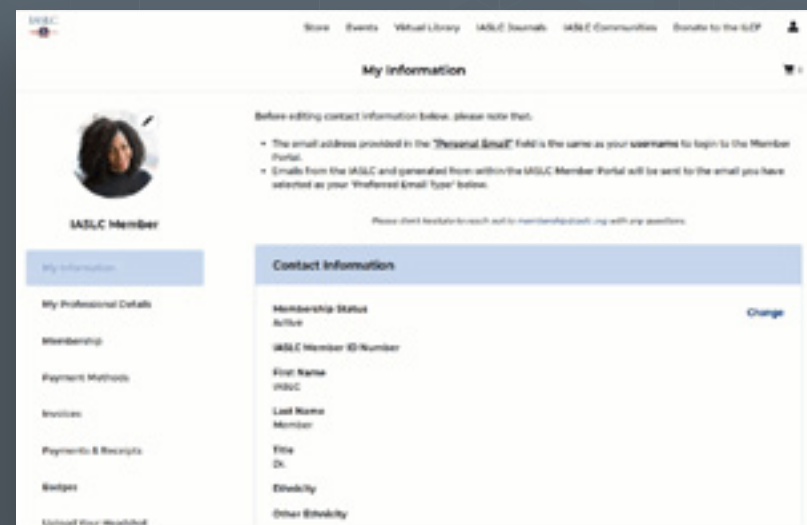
IASLC

Store Events Virtual Library IASLC Journals IASLC Communities Donate to the ILCF

My Information

IASLC Member

My Information

My Professional Details

Membership

Payment Methods

Invoices

Payments & Receipts

Badges

Upload Your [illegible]

Before editing contact information below, please note that:

• The email address provided in the "Personal Email" field is the same as your username to login to the Member Portal.
• Emails from the IASLC and generated from within the IASLC Member Portal will be sent to the email you have selected as your "Preferred Email Type" below.

Please don't hesitate to reach out to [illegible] with any questions.

Contact Information

Membership Status
Active

Change

IASLC Member ID Number

First Name
IASLC

Last Name
Member

Title
Dr.

Ethnicity

Other Ethnicity